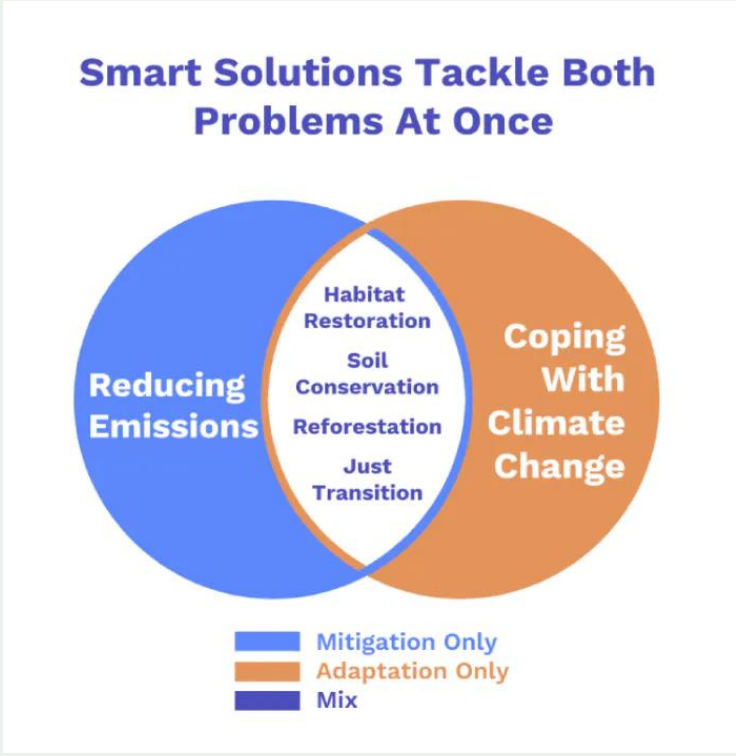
Smart Solutions Tackle Both Problems At Once

Reducing Emissions

Habitat Restoration

Soil Conservation

Reforestation

Just Transition

Coping With Climate Change

Mitigation Only
Adaptation Only
Mix